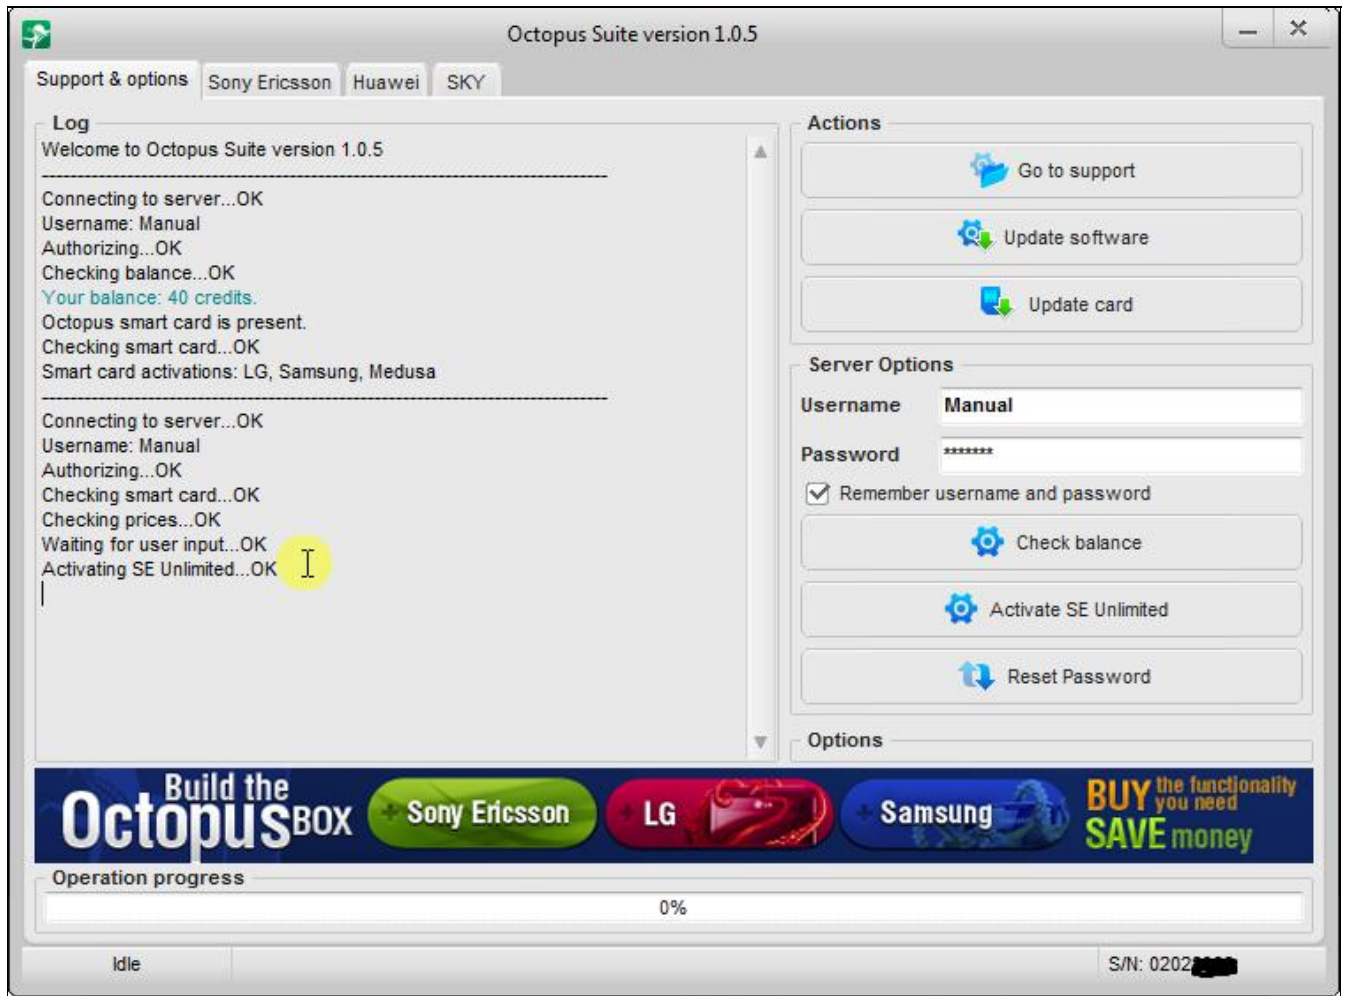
Octopus Suite version 1.0.5

Support & options | Sony Ericsson | Huawei | SKY

Log

Welcome to Octopus Suite version 1.0.5
--------------------------------------------------
Connecting to server...OK
Username: Manual
Authorizing...OK
Checking balance...OK
Your balance: 40 credits.
Octopus smart card is present.
Checking smart card...OK
Smart card activations: LG, Samsung, Medusa
--------------------------------------------------
Connecting to server...OK
Username: Manual
Authorizing...OK
Checking smart card...OK
Checking prices...OK
Waiting for user input...OK
Activating SE Unlimited...OK

Actions

Go to support

Update software

Update card

Server Options

Username Manual

Password *******

Remember username and password

Check balance

Activate SE Unlimited

Reset Password

Options

Build the Octopus BOX

Sony Ericsson

LG

Samsung

BUY the functionality you need SAVE money

Operation progress

0%

Idle

S/N: 0202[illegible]